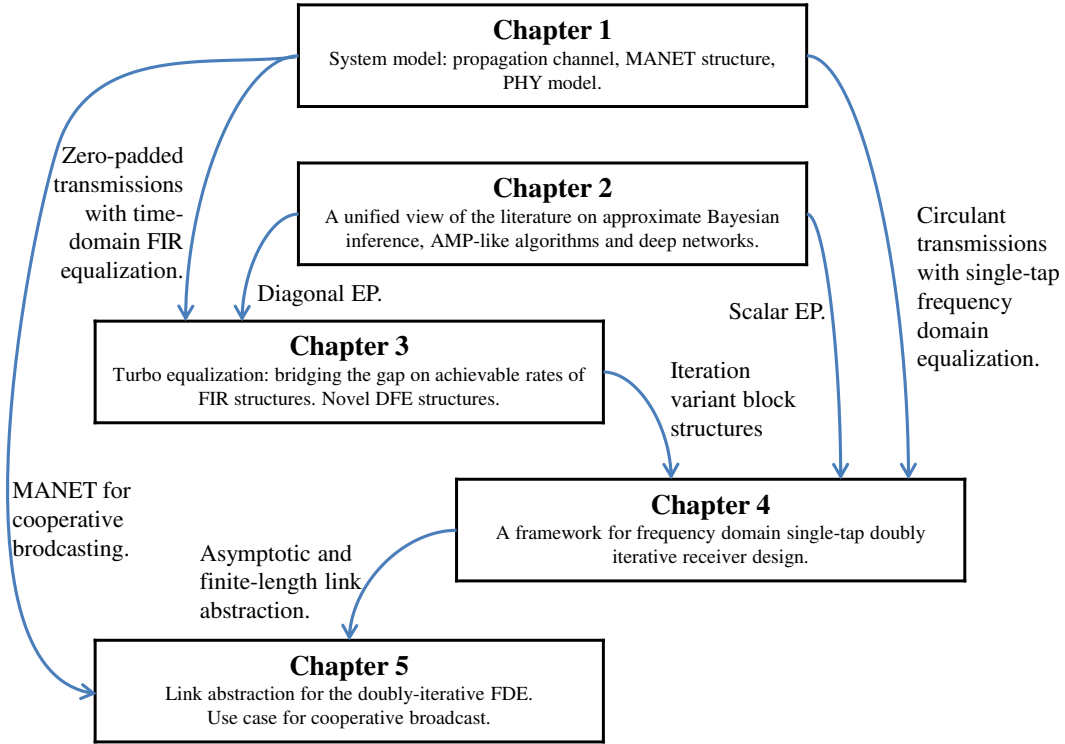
Chapter 1
System model: propagation channel, MANET structure, PHY model.

Zero-padded transmissions with time-domain FIR equalization.

Chapter 2
A unified view of the literature on approximate Bayesian inference, AMP-like algorithms and deep networks.

Circulant transmissions with single-tap frequency domain equalization.

Diagonal EP.

Scalar EP.

Chapter 3
Turbo equalization: bridging the gap on achievable rates of FIR structures. Novel DFE structures.

Iteration variant block structures

MANET for cooperative brodcasting.

Chapter 4
A framework for frequency domain single-tap doubly iterative receiver design.

Asymptotic and finite-length link abstraction.

Chapter 5
Link abstraction for the doubly-iterative FDE.
Use case for cooperative broadcast.